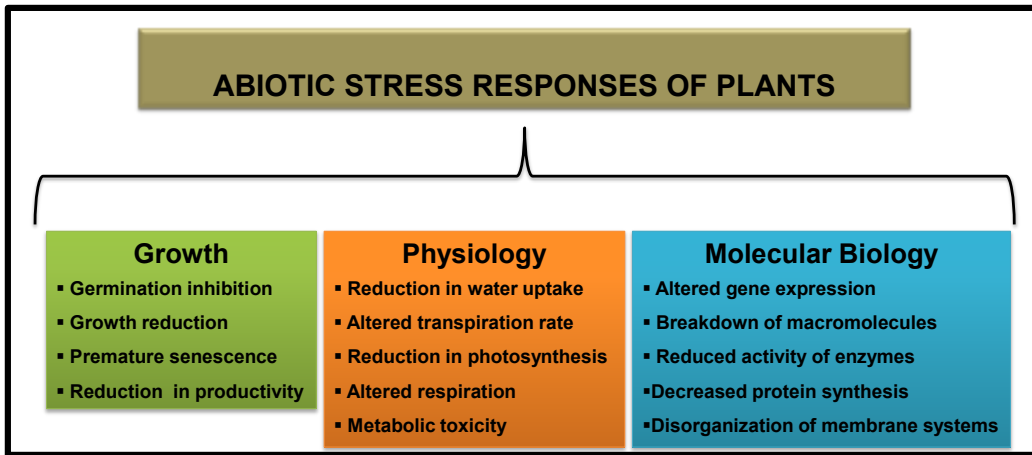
ABIOTIC STRESS RESPONSES OF PLANTS

Growth
▪ Germination inhibition
▪ Growth reduction
▪ Premature senescence
▪ Reduction in productivity

Physiology
▪ Reduction in water uptake
▪ Altered transpiration rate
▪ Reduction in photosynthesis
▪ Altered respiration
▪ Metabolic toxicity

Molecular Biology
▪ Altered gene expression
▪ Breakdown of macromolecules
▪ Reduced activity of enzymes
▪Decreased protein synthesis
▪Disorganization of membrane systems